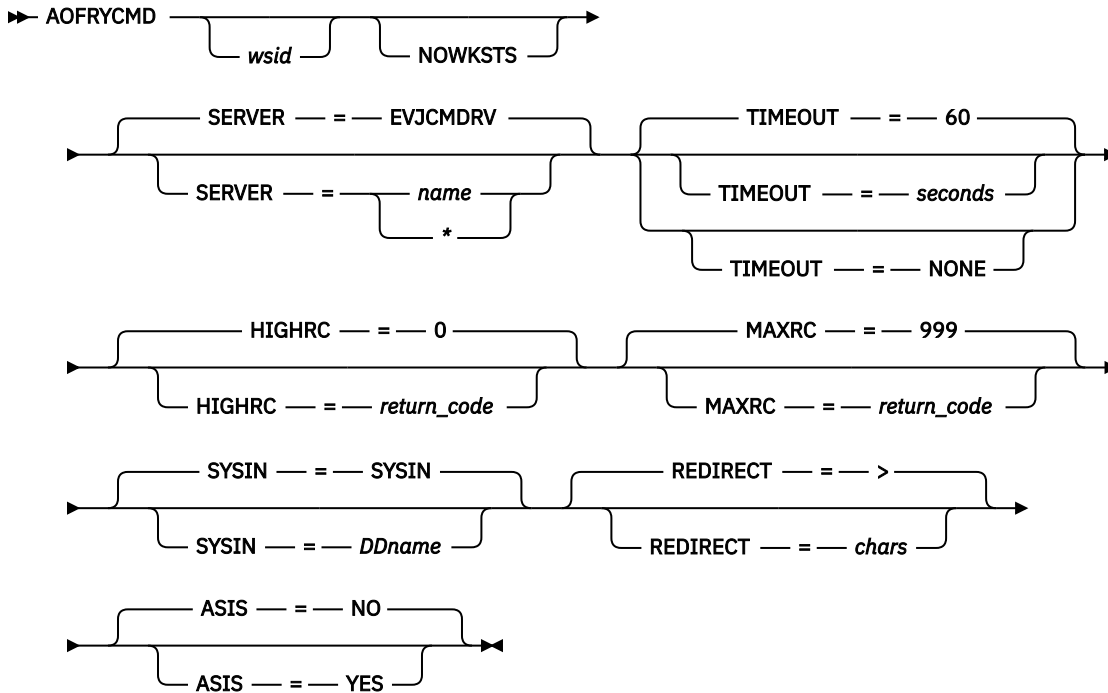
AOFRYCMD
wsid
NOWKSTS

SERVER = EVJCMDRV
SERVER = name
*

TIMEOUT = 60
TIMEOUT = seconds
TIMEOUT = NONE

HIGHRC = 0
HIGHRC = return_code

MAXRC = 999
MAXRC = return_code

SYSIN = SYSIN
SYSIN = DDname

REDIRECT = >
REDIRECT = chars

ASIS = NO
ASIS = YES